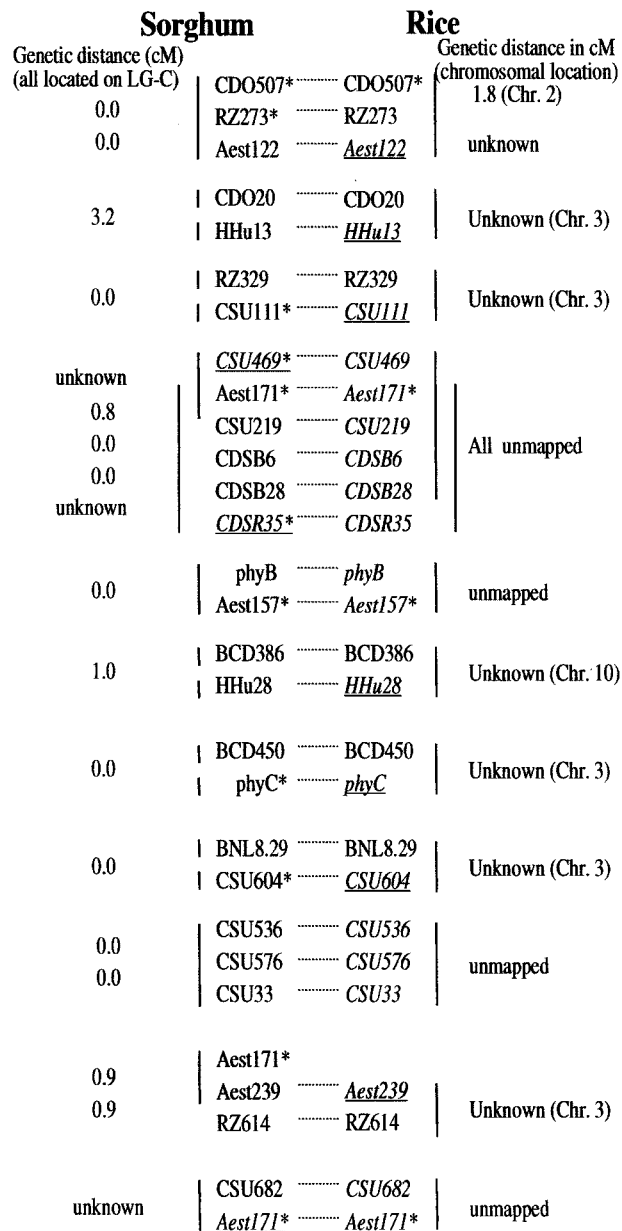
Sorghum

Rice

Genetic distance (cM) (all located on LG-C)

Genetic distance in cM (chromosomal location)

| Genetic distance (cM) | Sorghum | Rice | Genetic distance in cM |
|---|---|---|---|
| | CDO507* | CDO507* | 1.8 (Chr. 2) |
| 0.0 | RZ273* | RZ273 | |
| 0.0 | Aest122 | Aest122 | unknown |
| | CDO20 | CDO20 | |
| 3.2 | HHu13 | HHu13 | Unknown (Chr. 3) |
| | RZ329 | RZ329 | |
| 0.0 | CSU111* | CSU111 | Unknown (Chr. 3) |
| | CSU469* | CSU469 | |
| unknown | Aest171* | Aest171* | |
| 0.8 | CSU219 | CSU219 | All unmapped |
| 0.0 | CDSB6 | CDSB6 | |
| 0.0 | CDSB28 | CDSB28 | |
| unknown | CDSR35* | CDSR35 | |
| | phyB | phyB | |
| 0.0 | Aest157* | Aest157* | unmapped |
| | BCD386 | BCD386 | |
| 1.0 | HHu28 | HHu28 | Unknown (Chr. 10) |
| | BCD450 | BCD450 | |
| 0.0 | phyC* | phyC | Unknown (Chr. 3) |
| | BNL8.29 | BNL8.29 | |
| 0.0 | CSU604* | CSU604 | Unknown (Chr. 3) |
| | CSU536 | CSU536 | |
| 0.0 | CSU576 | CSU576 | unmapped |
| 0.0 | CSU33 | CSU33 | |
| | Aest171* | | |
| 0.9 | Aest239 | Aest239 | |
| 0.9 | RZ614 | RZ614 | Unknown (Chr. 3) |
| | CSU682 | CSU682 | |
| unknown | Aest171* | Aest171* | unmapped |